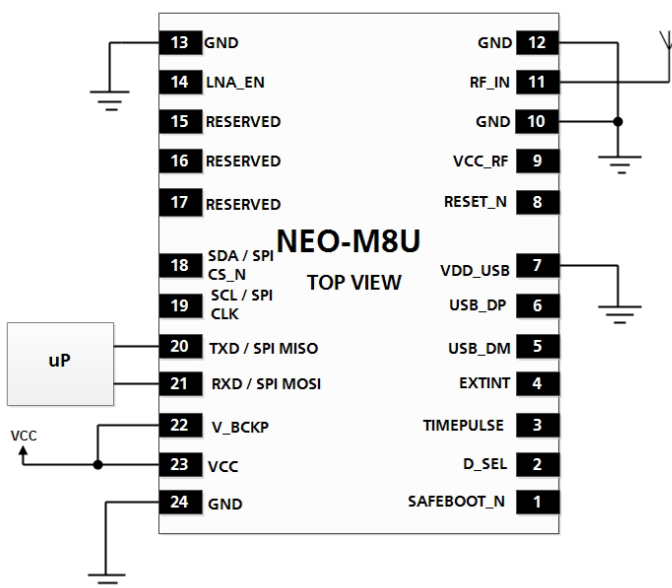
13 GND
14 LNA_EN
15 RESERVED
16 RESERVED
17 RESERVED
18 SDA / SPI CS_N
19 SCL / SPI CLK
20 TXD / SPI MISO
21 RXD / SPI MOSI
22 V_BCKP
23 VCC
24 GND

GND 12
RF_IN 11
GND 10
VCC_RF 9
RESET_N 8
VDD_USB 7
USB_DP 6
USB_DM 5
EXTINT 4
TIMEPULSE 3
D_SEL 2
SAFEBOOT_N 1

NEO-M8U
TOP VIEW

uP

VCC